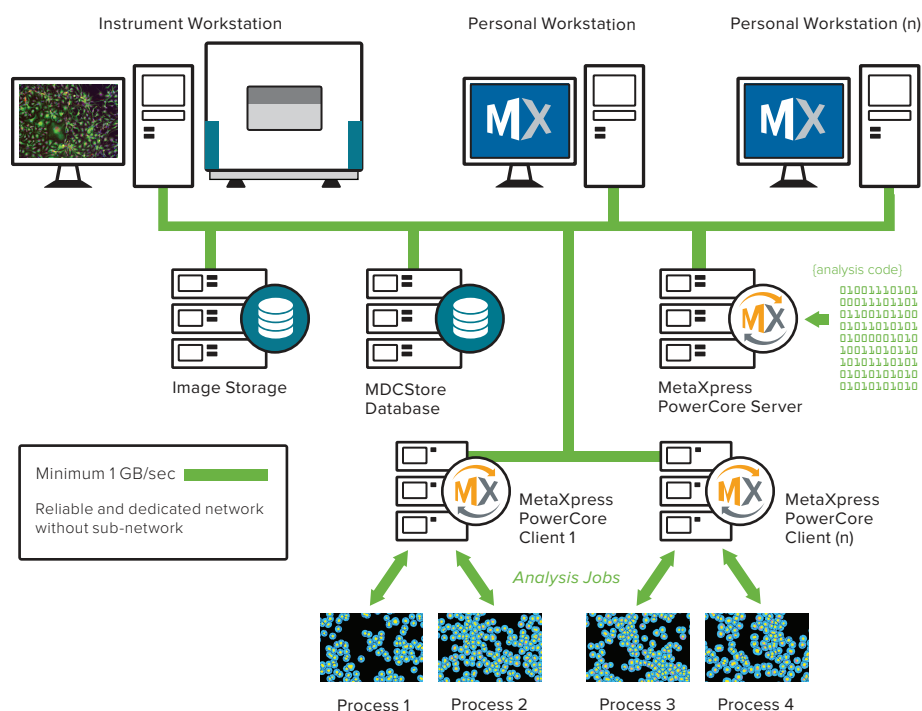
Instrument Workstation

Personal Workstation

Personal Workstation (n)

MX

MX

{analysis code}

01001110101
00011101101
01100101100
01101010110
01000001010
10011010110
10101110101
01010101010
01010101010

Image Storage

MDCStore Database

MX

MetaXpress PowerCore Server

Minimum 1 GB/sec

Reliable and dedicated network without sub-network

MX

MetaXpress PowerCore Client 1

MX

MetaXpress PowerCore Client (n)

Analysis Jobs

Process 1

Process 2

Process 3

Process 4